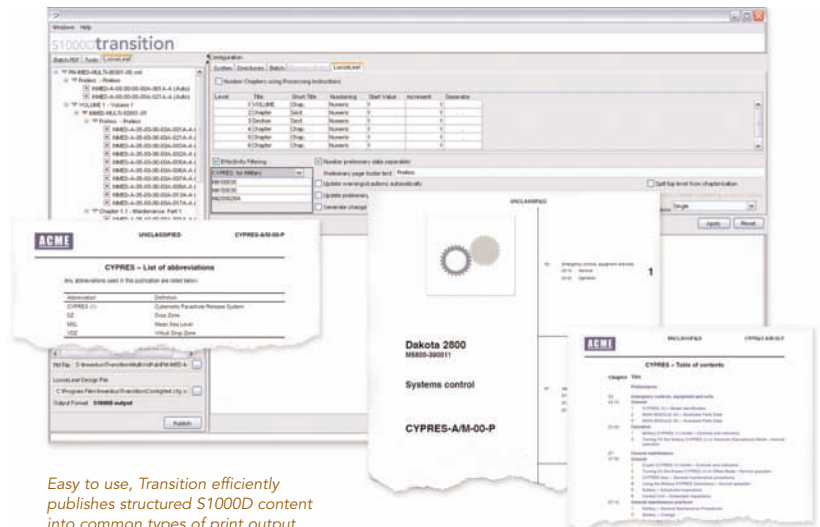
Windows Help

S1000D transition

Configuration

Number Chapters using Processing Instructions

| Level | Title | Short Title | Numbering | Start Value | Increment | Generate |
|---|---|---|---|---|---|---|
| 1 | VOLUME | Chap. | Numeric | 1 | 1 | |
| 2 | Chapter | Sect. | Numeric | 1 | 1 | |
| 3 | Section | Sect. | Numeric | 1 | 1 | |
| 4 | Chapter | Chap. | Numeric | 1 | 1 | |
| 5 | Chapter | Chap. | Numeric | 1 | 1 | |
| 6 | Chapter | Chap. | Numeric | 1 | 1 | |

Effectivity Filtering

Number preliminary data separately

CYPRES, for Military

Preliminary page footer text: Prelims

Update warnings/cautions automatically

Split top level from chapterization

Apply Reset

Publish

Output Format: S1000D output

ACME

UNCLASSIFIED

CYPRES-A/M-00-P

CYPRES – List of abbreviations

Any abbreviations used in this publication are listed below:

| Abbreviation | Definition |
|---|---|
| CYPRES (1) | Cybernetic Parachute Release System |
| DZ | Drop Zone |
| MSL | Mean Sea Level |
| VDZ | Virtual Drop Zone |

UNCLASSIFIED

1

Dakota 2800

M6800-380011

Systems control

CYPRES-A/M-00-P

ACME

UNCLASSIFIED

CYPRES – Table of contents

Chapter Title

Easy to use, Transition efficiently publishes structured S1000D content into common types of print output